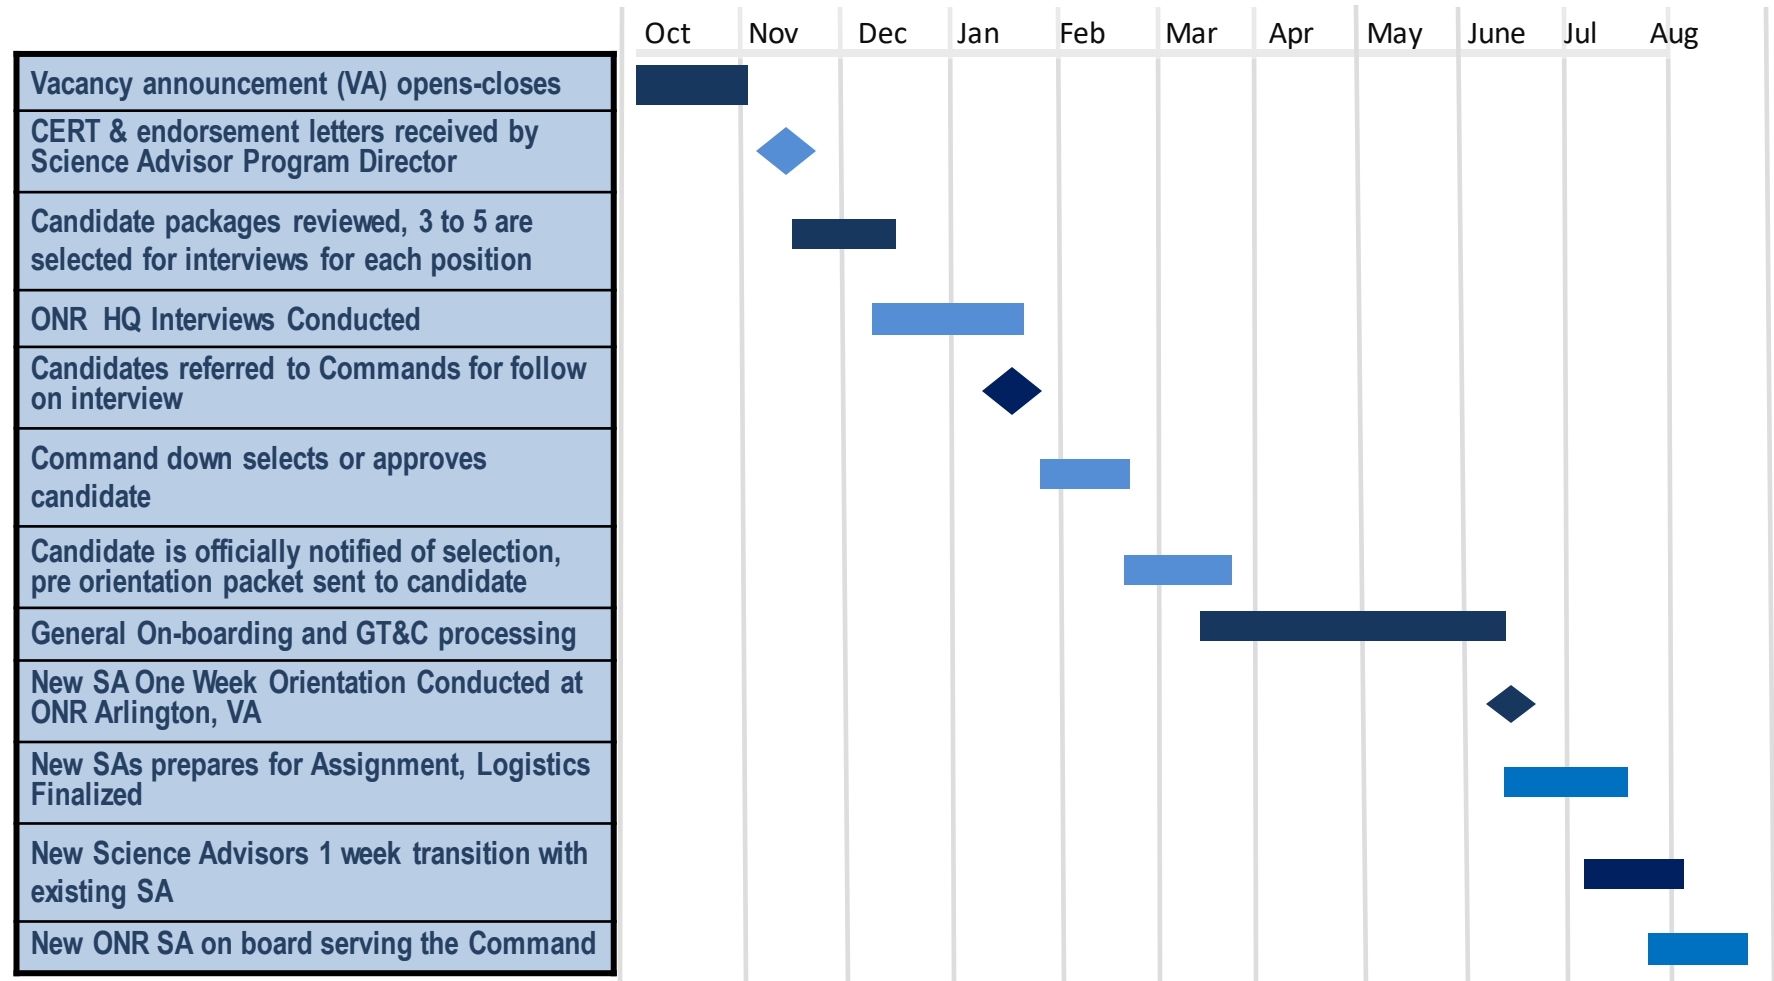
| Oct | Nov | Dec | Jan | Feb | Mar | Apr | May | June | Jul | Aug |
|---|---|---|---|---|---|---|---|---|---|---|

Vacancy announcement (VA) opens-closes

CERT & endorsement letters received by Science Advisor Program Director

Candidate packages reviewed, 3 to 5 are selected for interviews for each position

ONR HQ Interviews Conducted

Candidates referred to Commands for follow on interview

Command down selects or approves candidate

Candidate is officially notified of selection, pre orientation packet sent to candidate

General On-boarding and GT&C processing

New SA One Week Orientation Conducted at ONR Arlington, VA

New SAs prepares for Assignment, Logistics Finalized

New Science Advisors 1 week transition with existing SA

New ONR SA on board serving the Command